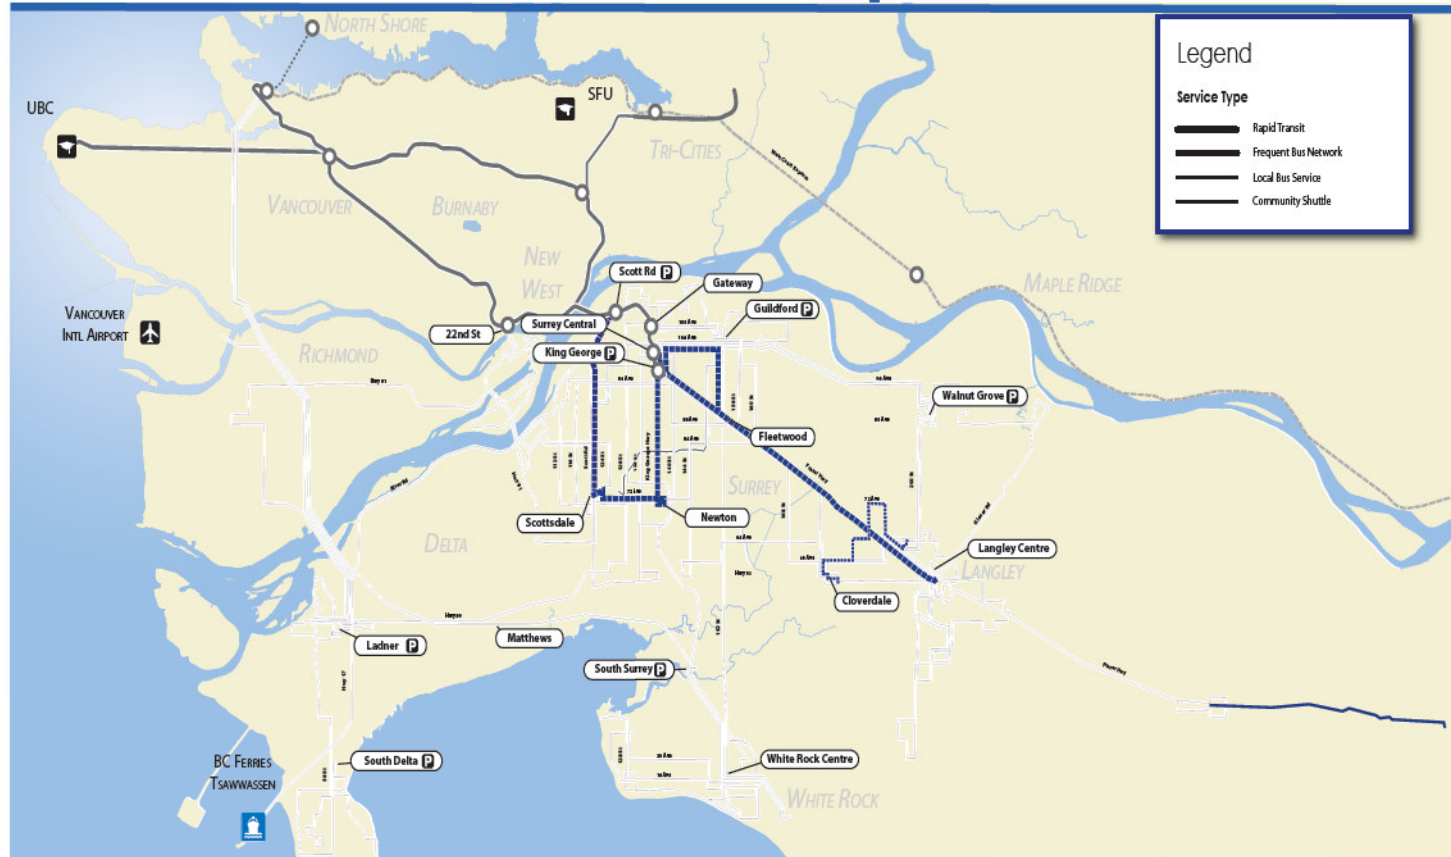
Legend
Service Type
Rapid Transit
Frequent Bus Network
Local Bus Service
Community Shuttle

NORTH SHORE
UBC
SFU
TRI-CITIES
VANCOUVER
BURNABY
NEW WEST
MAPLE RIDGE
VANCOUVER INTL AIRPORT
RICHMOND
Scott Rd P
Gateway
Guildford P
22nd St
Surrey Central
King George P
Walnut Grove P
Fleetwood
SURREY
Scottsdale
Newton
DELTA
Langley Centre
LANGLEY
Cloverdale
Ladner P
Matthews
South Surrey P
BC FERRIES TSAWWASSEN
South Delta P
White Rock Centre
WHITE ROCK